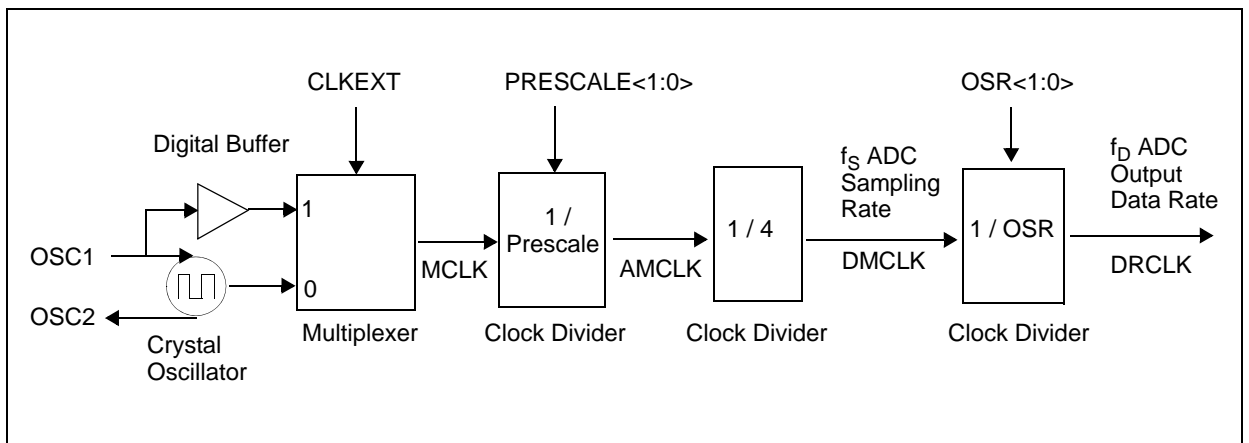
CLKEXT

PRESCALE<1:0>

OSR<1:0>

Digital Buffer

$f_S$ ADC Sampling Rate

$f_D$ ADC Output Data Rate

1

1 / Prescale

1 / 4

1 / OSR

OSC1

MCLK

AMCLK

DMCLK

DRCLK

0

OSC2

Multiplexer

Clock Divider

Clock Divider

Clock Divider

Crystal Oscillator